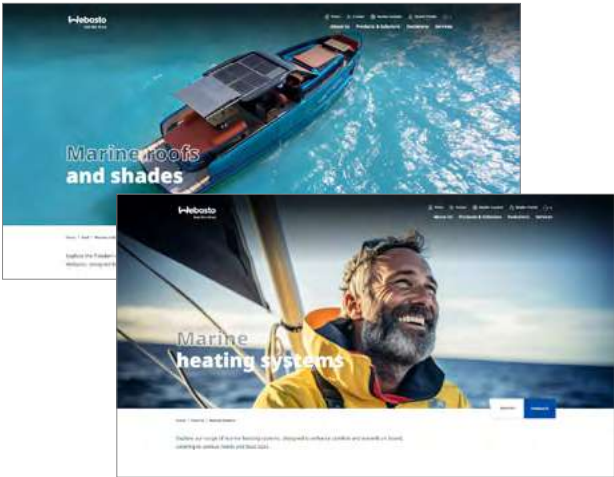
Webasto

About Us Products & Solutions Downloads Services

Marine roofs and shades

Explore the freedom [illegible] Webasto, designed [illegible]

Webasto

About Us Products & Solutions Downloads Services

Marine heating systems

Explore our range of marine heating systems, designed to enhance comfort and warmth on board, catering to various needs and boat sizes.